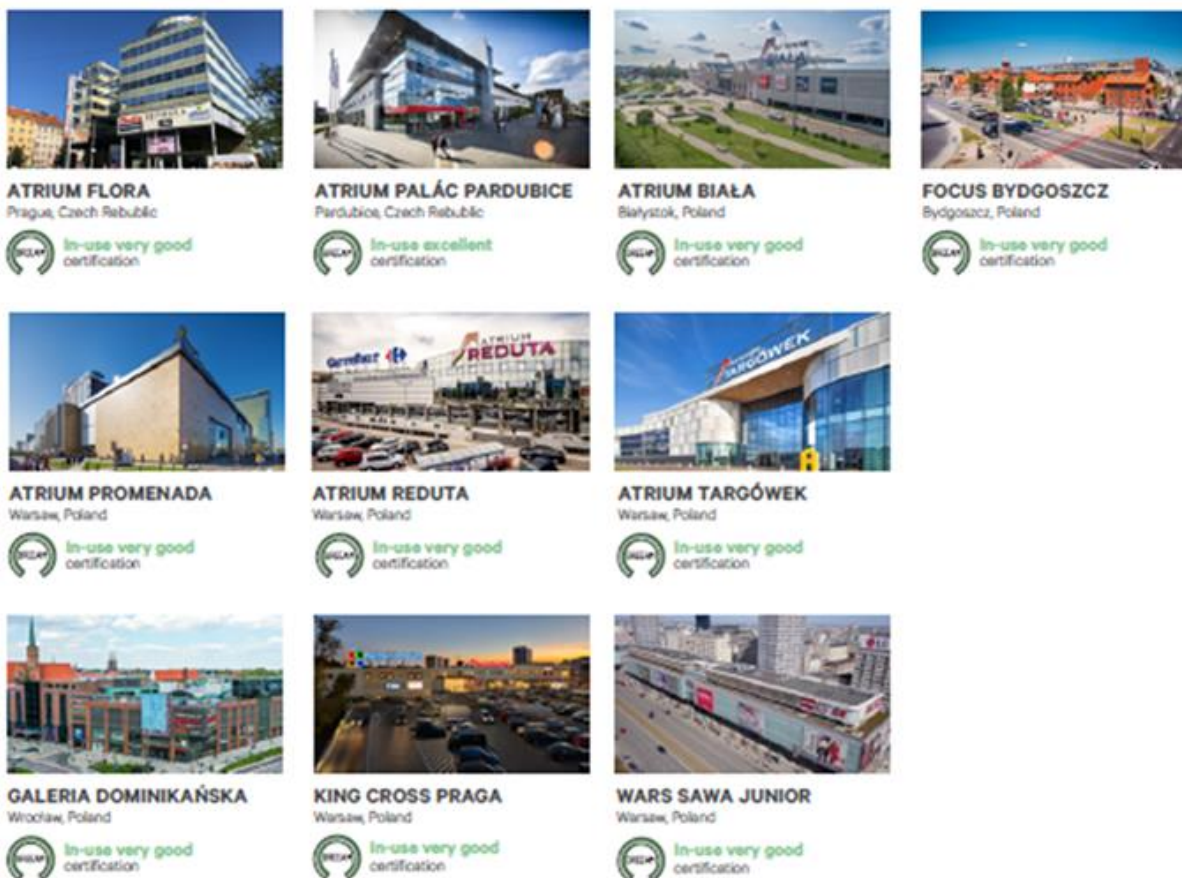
ATRIUM FLORA
Prague, Czech Rebublic
In-use very good certification

ATRIUM PALÁC PARDUBICE
Pardubice, Czech Rebublic
In-use excellent certification

ATRIUM BIAŁA
Białystok, Poland
In-use very good certification

FOCUS BYDGOSZCZ
Bydgoszcz, Poland
In-use very good certification

ATRIUM PROMENADA
Warsaw, Poland
In-use very good certification

ATRIUM REDUTA
Warsaw, Poland
In-use very good certification

ATRIUM TARGÓWEK
Warsaw, Poland
In-use very good certification

GALERIA DOMINIKAŃSKA
Wrocław, Poland
In-use very good certification

KING CROSS PRAGA
Warsaw, Poland
In-use very good certification

WARS SAWA JUNIOR
Warsaw, Poland
In-use very good certification